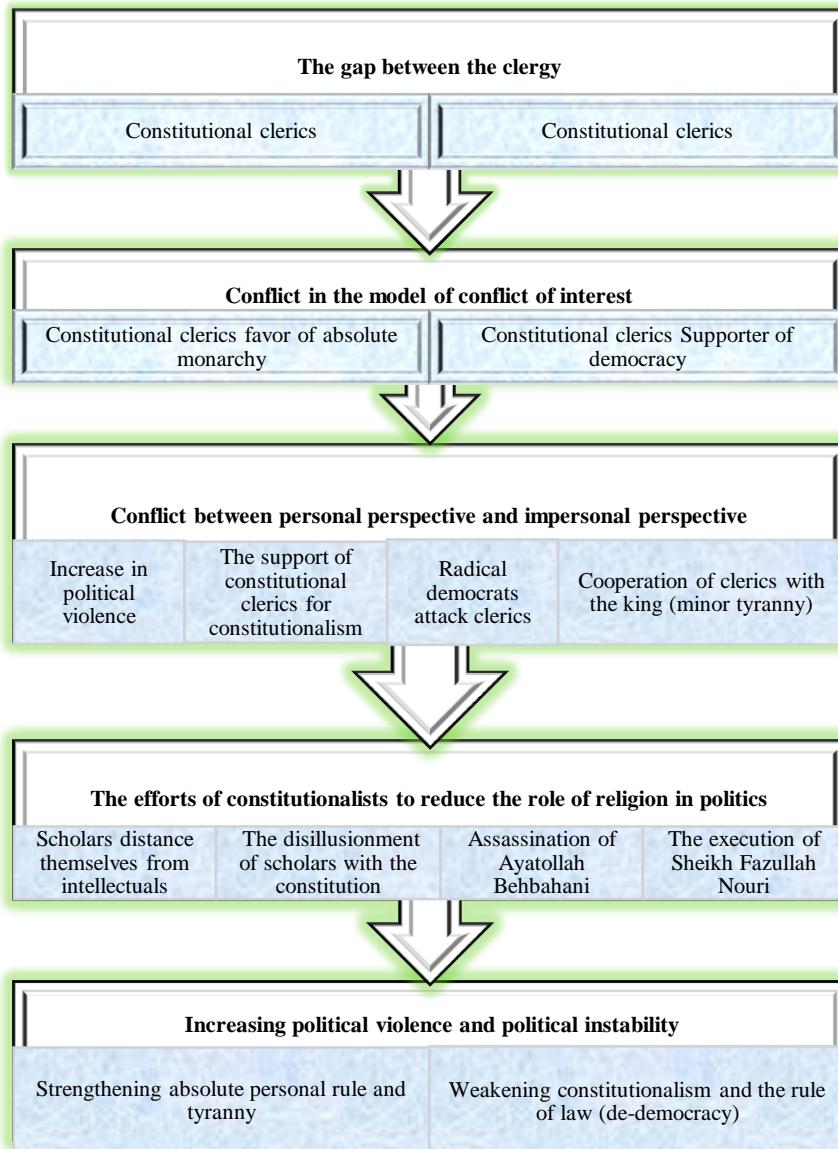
**The gap between the clergy**

Constitutional clerics

Constitutional clerics

**Conflict in the model of conflict of interest**

Constitutional clerics favor of absolute monarchy

Constitutional clerics Supporter of democracy

**Conflict between personal perspective and impersonal perspective**

Increase in political violence

The support of constitutional clerics for constitutionalism

Radical democrats attack clerics

Cooperation of clerics with the king (minor tyranny)

**The efforts of constitutionalists to reduce the role of religion in politics**

Scholars distance themselves from intellectuals

The disillusionment of scholars with the constitution

Assassination of Ayatollah Behbahani

The execution of Sheikh Fazullah Nouri

**Increasing political violence and political instability**

Strengthening absolute personal rule and tyranny

Weakening constitutionalism and the rule of law (de-democracy)